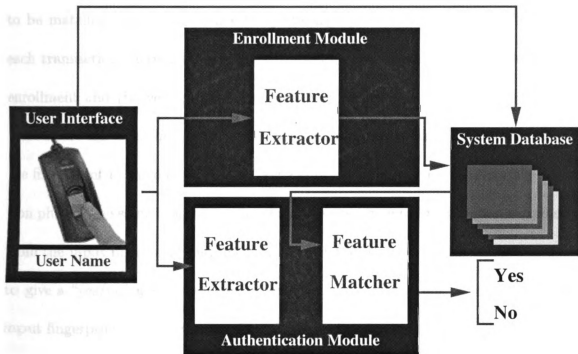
to be ma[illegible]

each trans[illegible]

enrollment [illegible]

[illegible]

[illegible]

to give a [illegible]

input fingerpr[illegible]

Enrollment Module

Feature Extractor

User Interface

User Name

System Database

Feature Extractor

Feature Matcher

Yes

No

Authentication Module